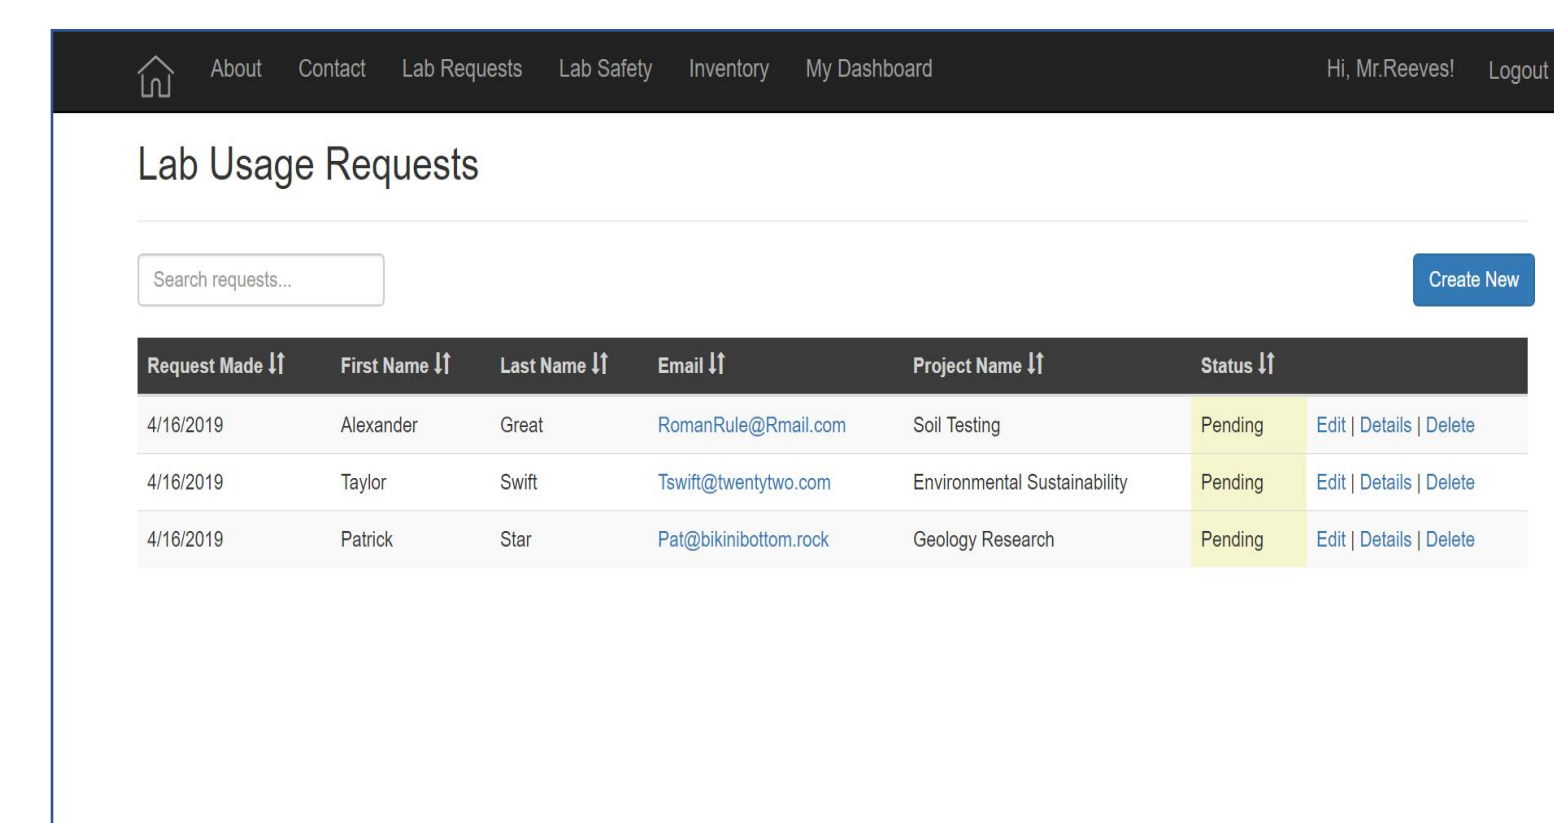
About Contact Lab Requests Lab Safety Inventory My Dashboard Hi, Mr.Reeves! Logout

Lab Usage Requests

Search requests...

Create New

| Request Made ⇅ | First Name ⇅ | Last Name ⇅ | Email ⇅ | Project Name ⇅ | Status ⇅ | |
|---|---|---|---|---|---|---|
| 4/16/2019 | Alexander | Great | RomanRule@Rmail.com | Soil Testing | Pending | Edit \| Details \| Delete |
| 4/16/2019 | Taylor | Swift | Tswift@twentytwo.com | Environmental Sustainability | Pending | Edit \| Details \| Delete |
| 4/16/2019 | Patrick | Star | Pat@bikinibottom.rock | Geology Research | Pending | Edit \| Details \| Delete |